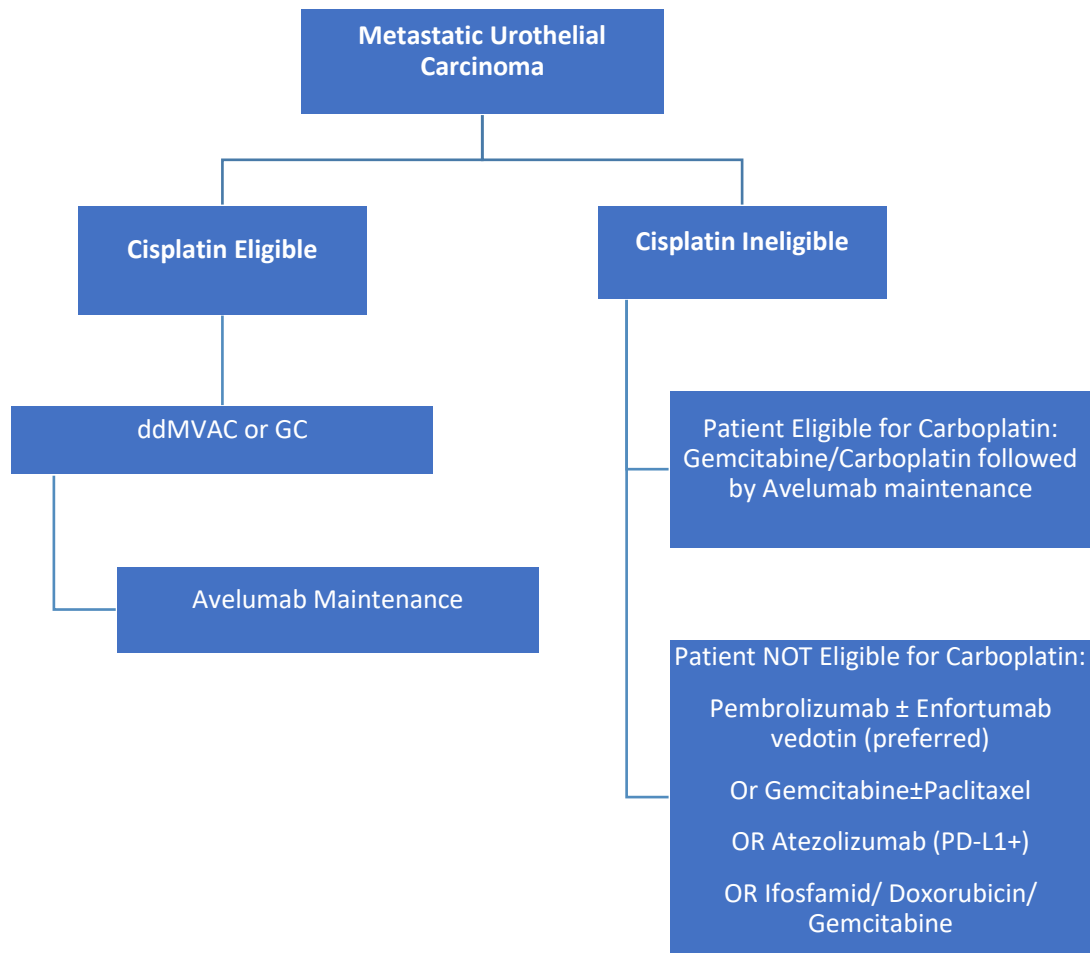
Metastatic Urothelial Carcinoma

Cisplatin Eligible

Cisplatin Ineligible

ddMVAC or GC

Avelumab Maintenance

Patient Eligible for Carboplatin: Gemcitabine/Carboplatin followed by Avelumab maintenance

Patient NOT Eligible for Carboplatin:

Pembrolizumab ± Enfortumab vedotin (preferred)

Or Gemcitabine±Paclitaxel

OR Atezolizumab (PD-L1+)

OR Ifosfamid/ Doxorubicin/ Gemcitabine